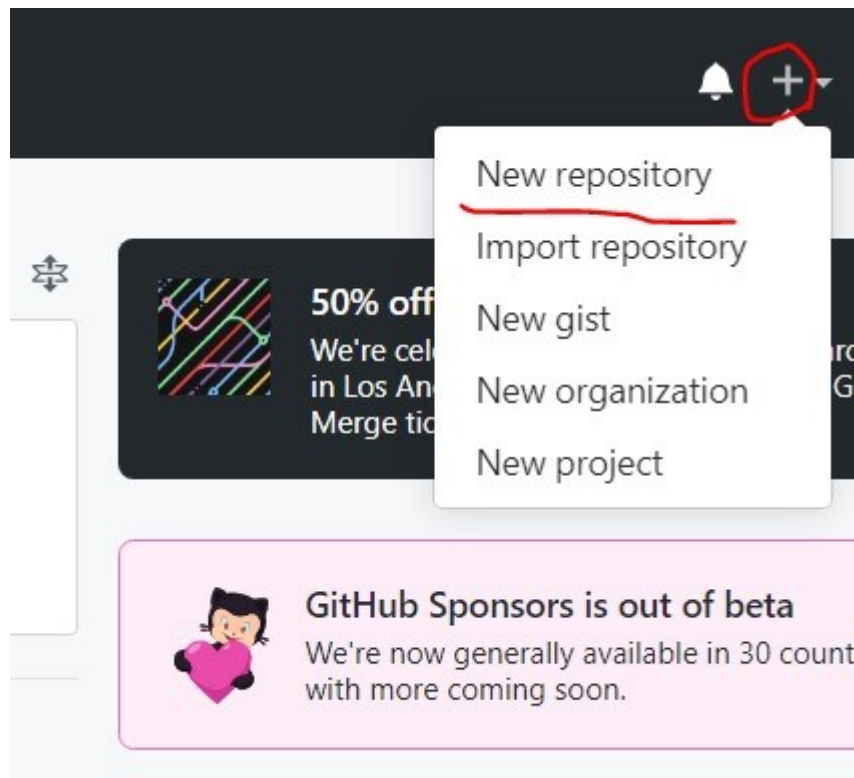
+

New repository
Import repository
New gist
New organization
New project

50% off
We're cele
in Los An
Merge tic

GitHub Sponsors is out of beta
We're now generally available in 30 count
with more coming soon.